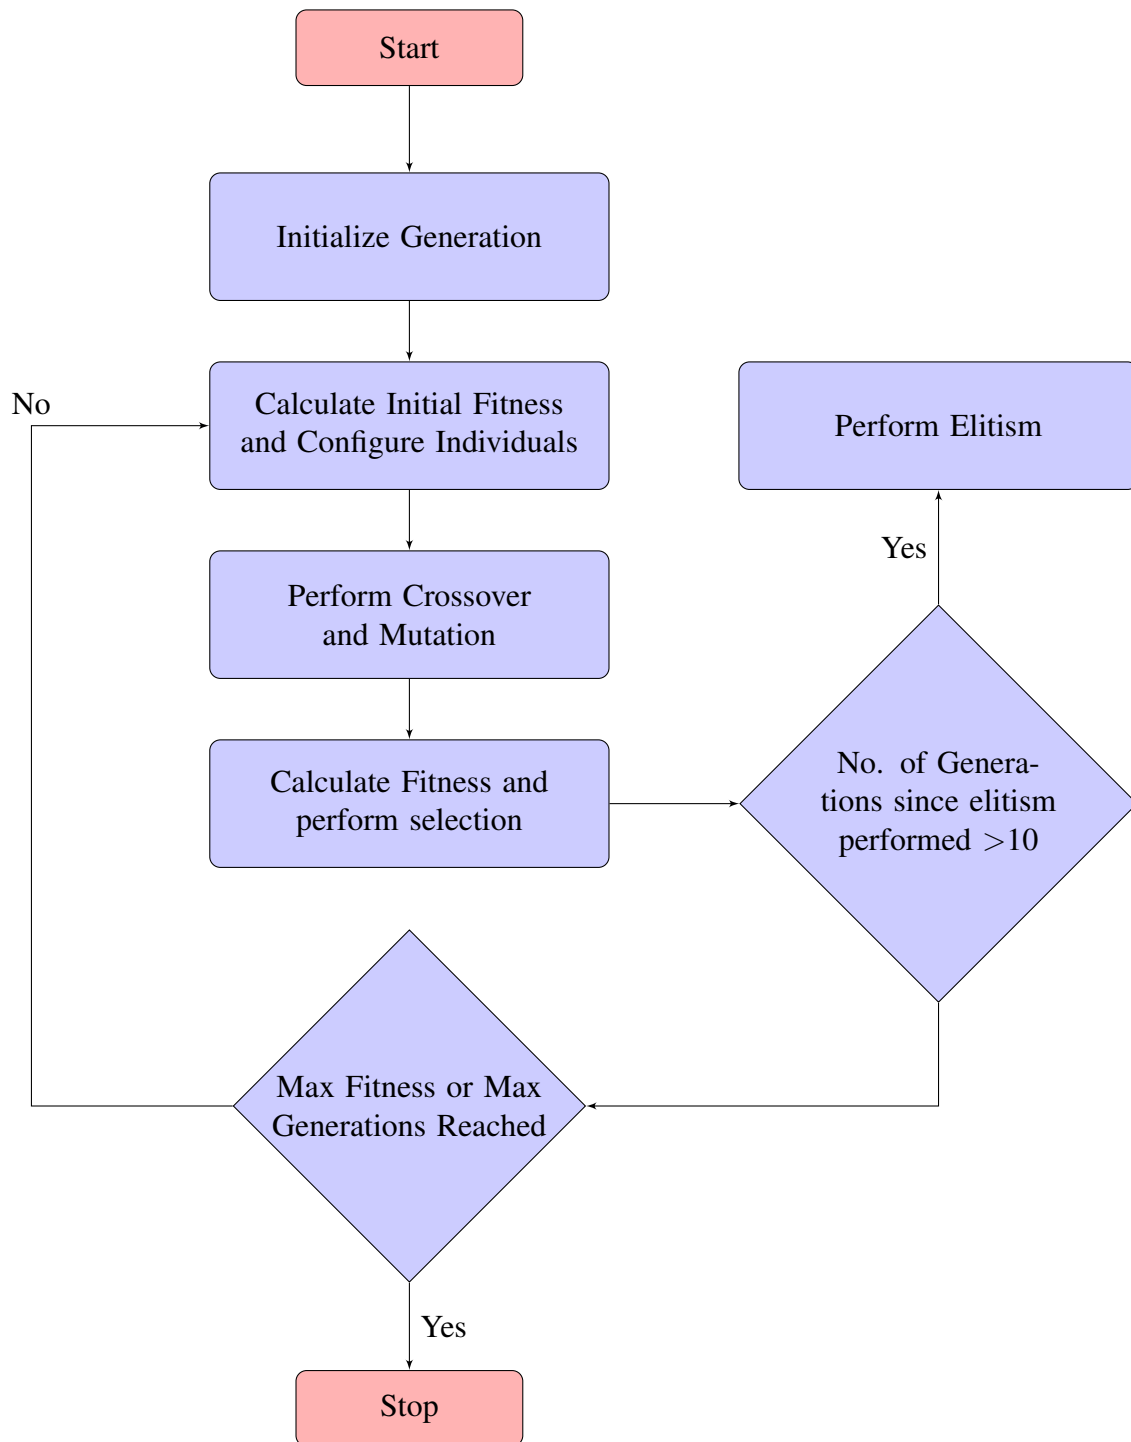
Start

Initialize Generation

No

Calculate Initial Fitness and Configure Individuals

Perform Elitism

Yes

Perform Crossover and Mutation

Calculate Fitness and perform selection

No. of Generations since elitism performed $>10$

Max Fitness or Max Generations Reached

Yes

Stop